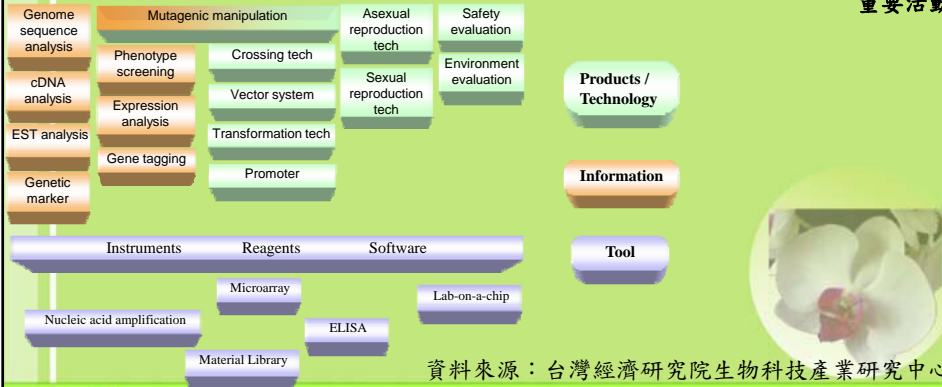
重要活動

Genome sequence analysis

cDNA analysis

EST analysis

Genetic marker

Mutagenic manipulation

Phenotype screening

Expression analysis

Gene tagging

Crossing tech

Vector system

Transformation tech

Promoter

Asexual reproduction tech

Sexual reproduction tech

Safety evaluation

Environment evaluation

Products / Technology

Information

Instruments Reagents Software

Tool

Microarray

Lab-on-a-chip

Nucleic acid amplification

ELISA

Material Library

資料來源：台灣經濟研究院生物科技產業研究中心